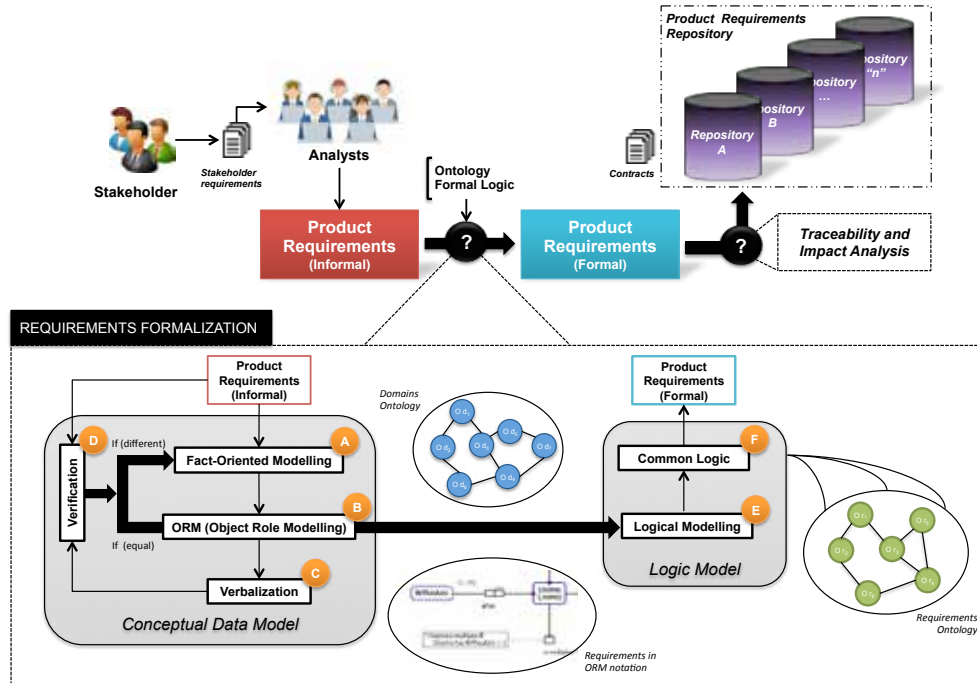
Product Requirements Repository

Repository A

Repository B

Repository ...

Repository "n"

Stakeholder

Stakeholder requirements

Analysts

Ontology Formal Logic

Contracts

Product Requirements (Informal)

?

Product Requirements (Formal)

?

Traceability and Impact Analysis

REQUIREMENTS FORMALIZATION

Product Requirements (Informal)

Domains Ontology

Product Requirements (Formal)

D

If (different)

A

Fact-Oriented Modelling

Verification

B

ORM (Object Role Modelling)

If (equal)

C

Verbalization

Conceptual Data Model

F

Common Logic

E

Logical Modelling

Logic Model

Requirements in ORM notation

Requirements Ontology